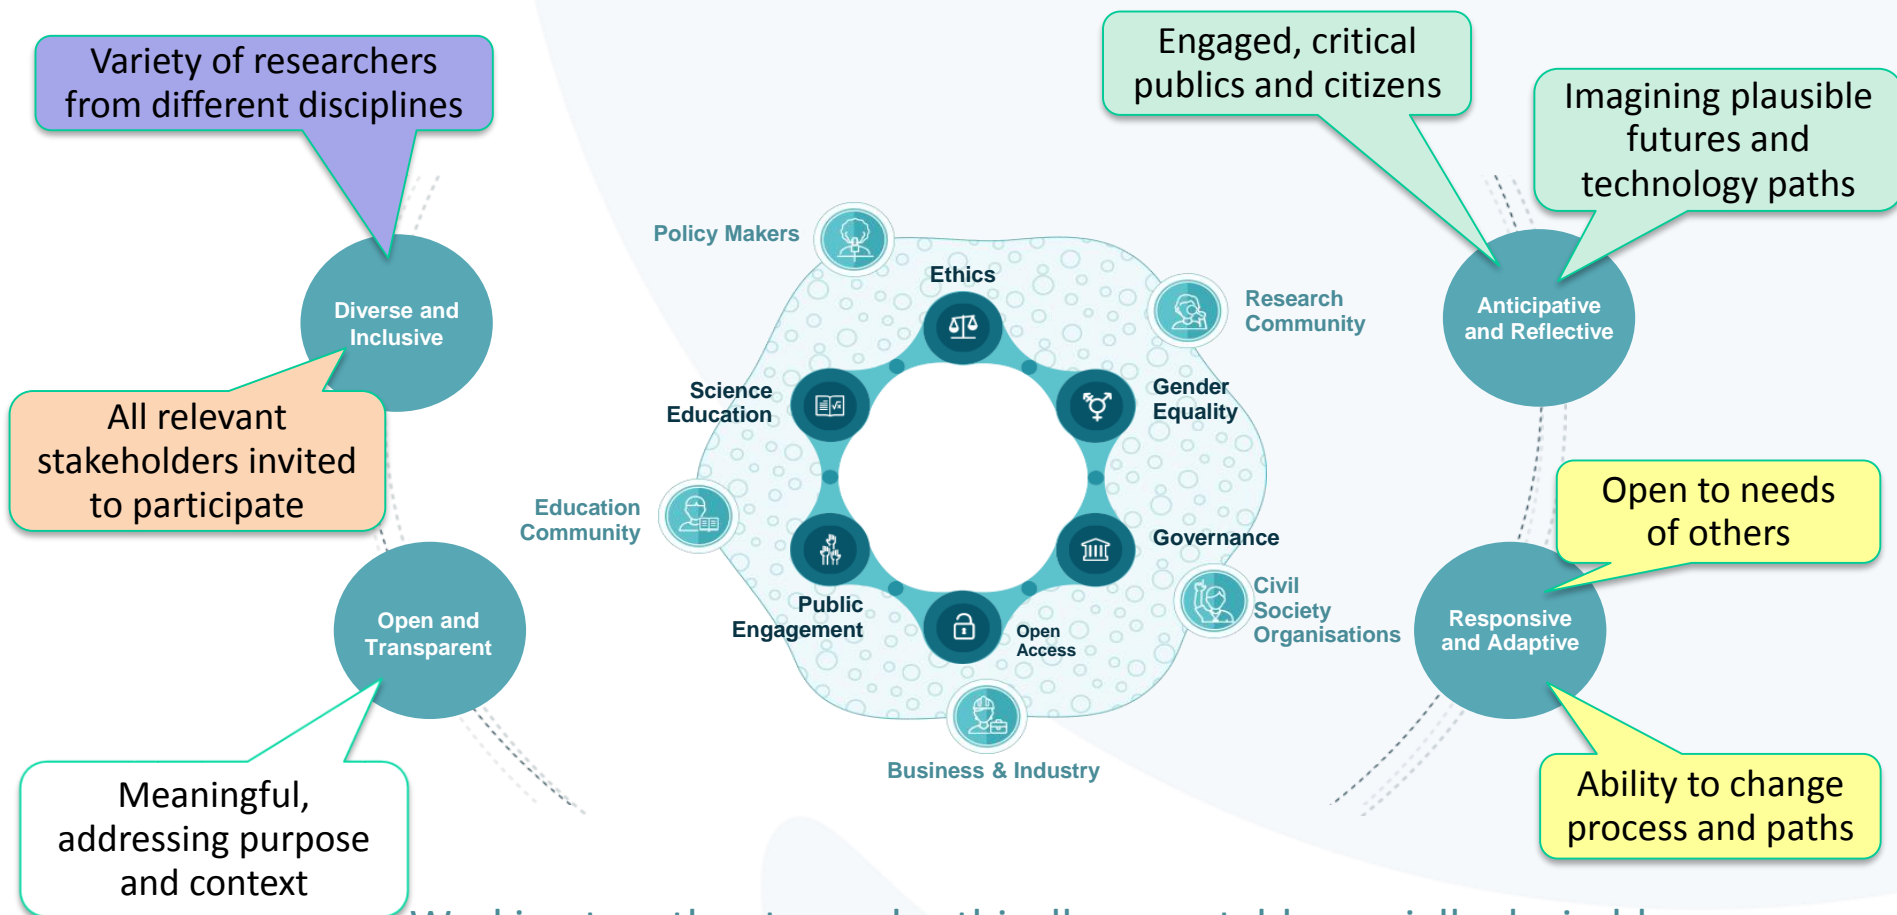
Variety of researchers from different disciplines

Diverse and Inclusive

All relevant stakeholders invited to participate

Open and Transparent

Meaningful, addressing purpose and context

Policy Makers

Ethics

Research Community

Science Education

Gender Equality

Education Community

Governance

Civil Society Organisations

Public Engagement

Open Access

Business & Industry

Engaged, critical publics and citizens

Imagining plausible futures and technology paths

Anticipative and Reflective

Open to needs of others

Responsive and Adaptive

Ability to change process and paths

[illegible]